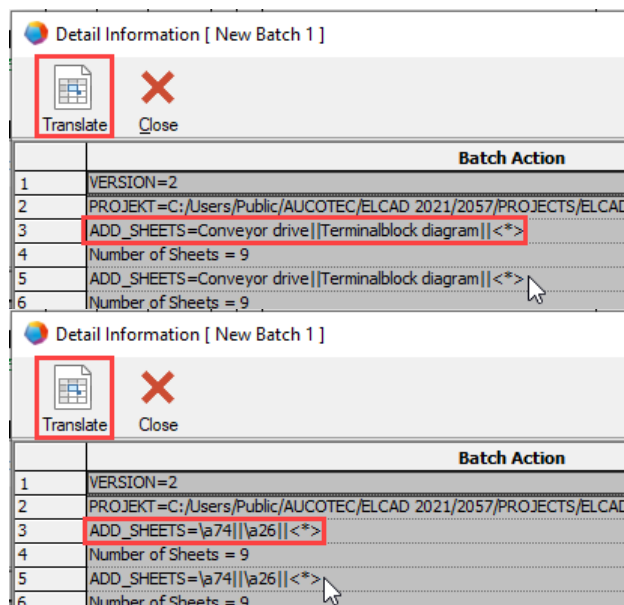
Detail Information [ New Batch 1 ]

Translate

Close

| | Batch Action |
|---|---|
| 1 | VERSION=2 |
| 2 | PROJEKT=C:/Users/Public/AUCOTEC/ELCAD 2021/2057/PROJECTS/ELCAD |
| 3 | ADD_SHEETS=Conveyor drive\|\|Terminalblock diagram\|\|<*> |
| 4 | Number of Sheets = 9 |
| 5 | ADD_SHEETS=Conveyor drive\|\|Terminalblock diagram\|\|<*> |
| 6 | Number of Sheets = 9 |

Detail Information [ New Batch 1 ]

Translate

Close

| | Batch Action |
|---|---|
| 1 | VERSION=2 |
| 2 | PROJEKT=C:/Users/Public/AUCOTEC/ELCAD 2021/2057/PROJECTS/ELCAD |
| 3 | ADD_SHEETS=\a74\|\|\a26\|\|<*> |
| 4 | Number of Sheets = 9 |
| 5 | ADD_SHEETS=\a74\|\|\a26\|\|<*> |
| 6 | Number of Sheets = 9 |